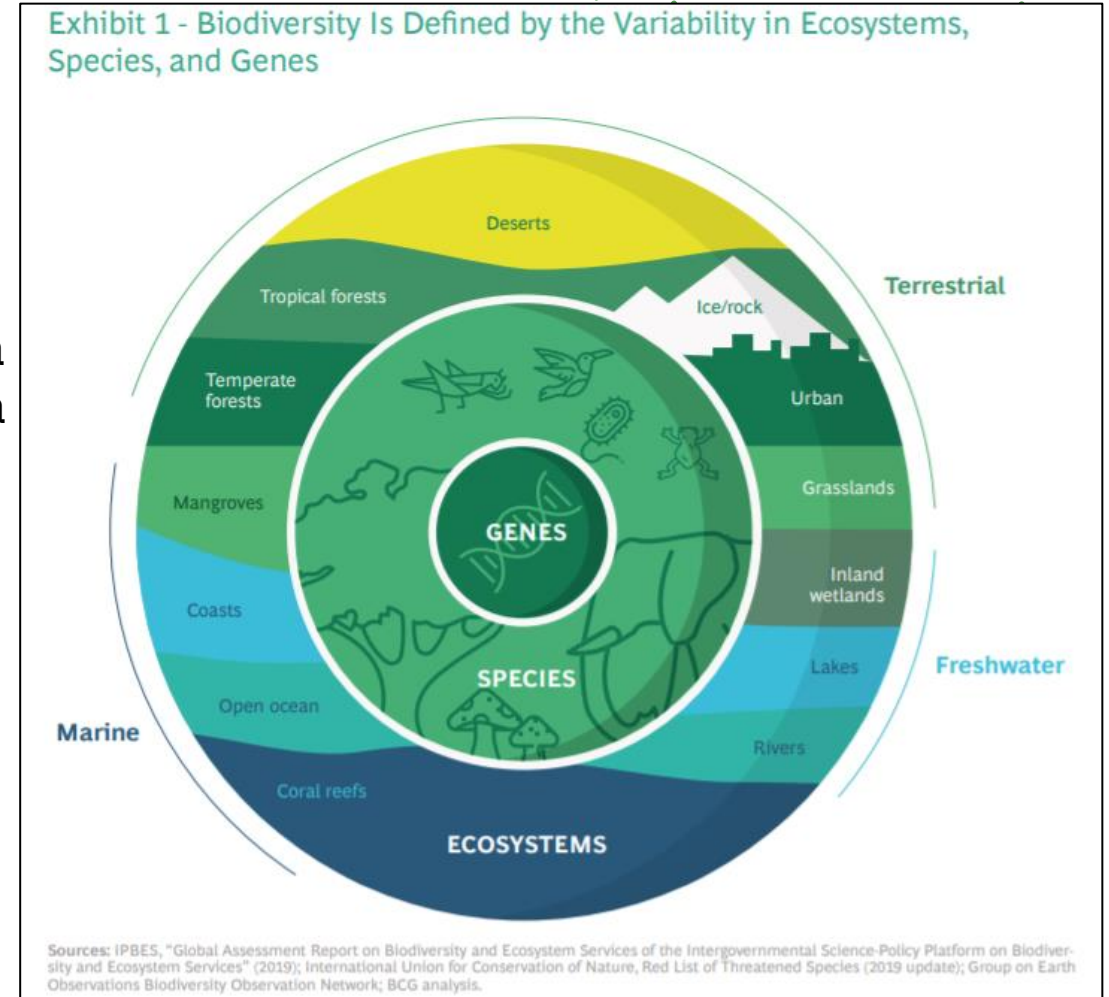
Exhibit 1 - Biodiversity Is Defined by the Variability in Ecosystems, Species, and Genes

Deserts

Terrestrial

Tropical forests

Ice/rock

Temperate forests

Urban

Mangroves

Grasslands

GENES

Inland wetlands

Coasts

Lakes

Freshwater

SPECIES

Open ocean

Marine

Rivers

Coral reefs

ECOSYSTEMS

Sources: IPBES, "Global Assessment Report on Biodiversity and Ecosystem Services of the Intergovernmental Science-Policy Platform on Biodiversity and Ecosystem Services" (2019); International Union for Conservation of Nature, Red List of Threatened Species (2019 update); Group on Earth Observations Biodiversity Observation Network; BCG analysis.